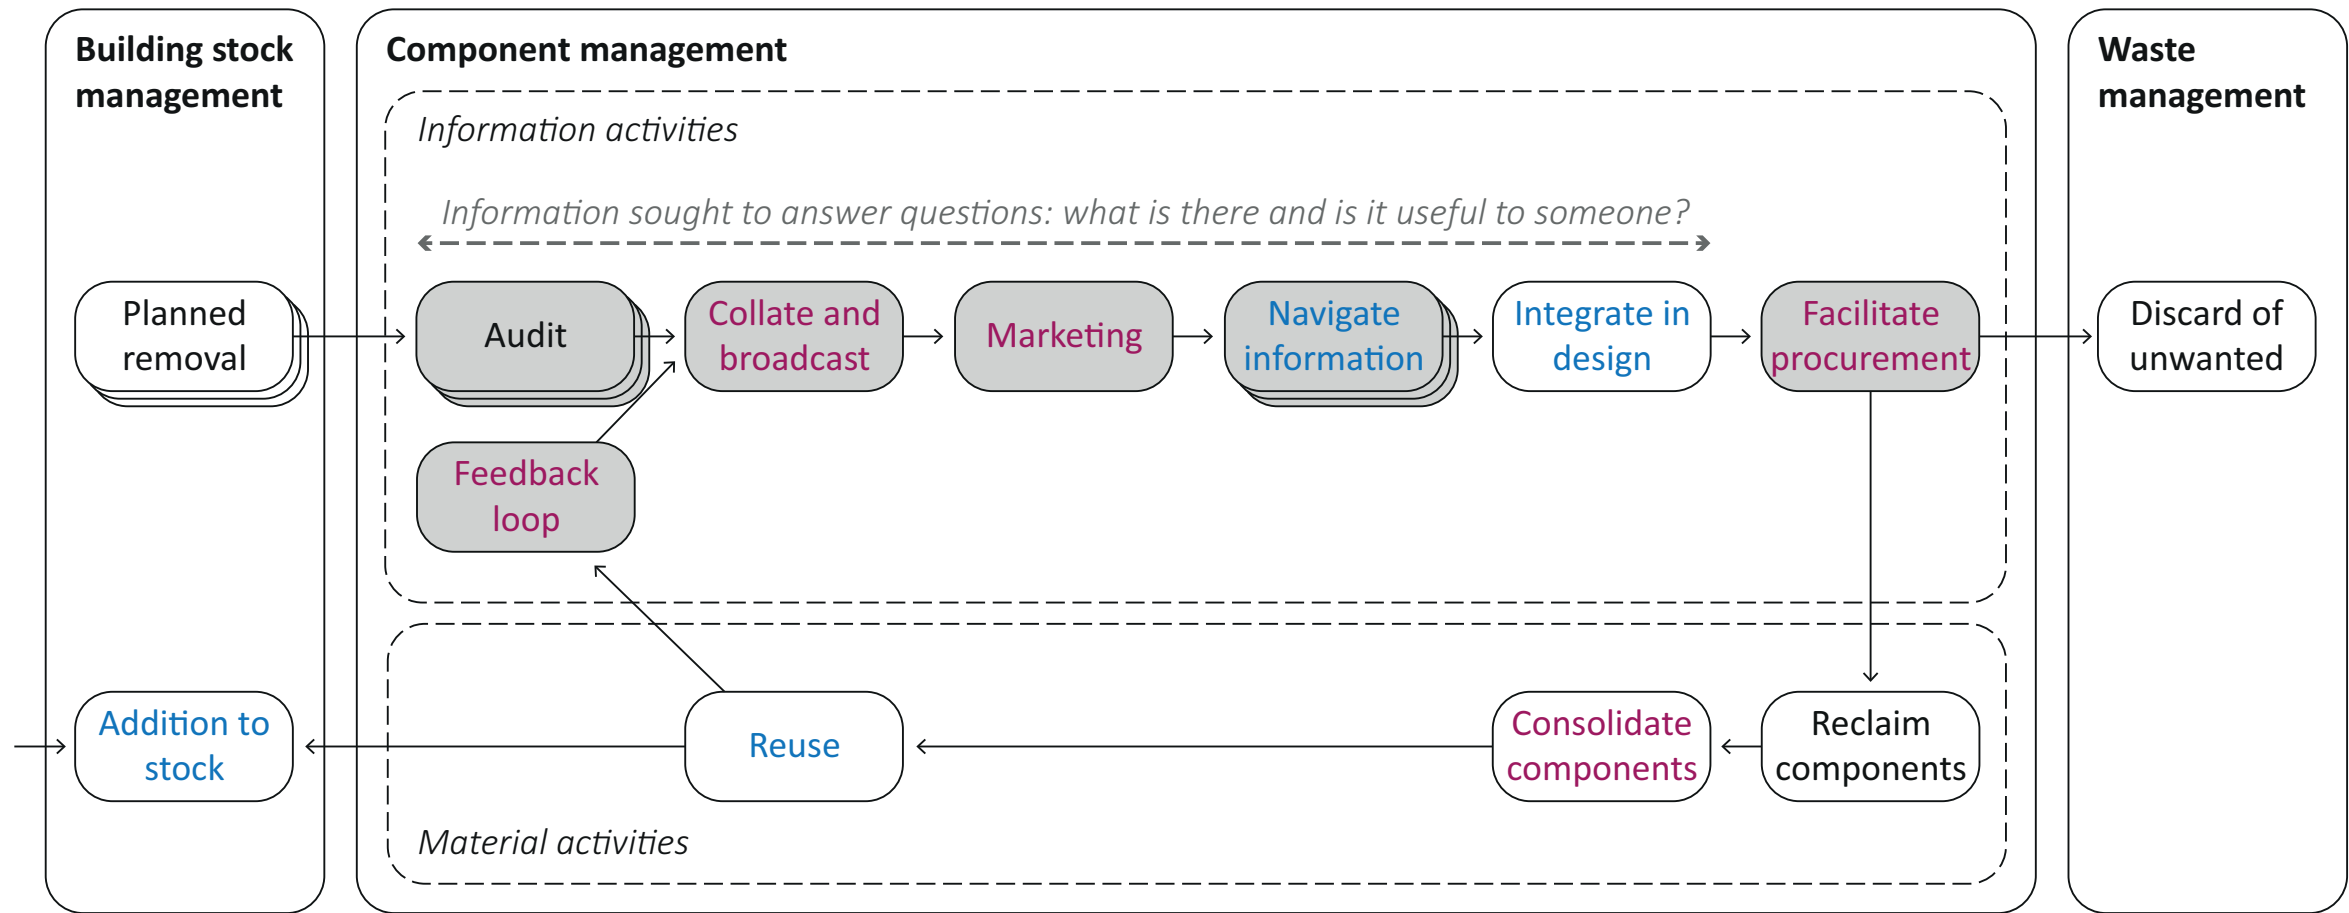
Building stock management

Component management

Waste management

Information activities

Information sought to answer questions: what is there and is it useful to someone?

Planned removal

Audit

Collate and broadcast

Marketing

Navigate information

Integrate in design

Facilitate procurement

Discard of unwanted

Feedback loop

Addition to stock

Reuse

Consolidate components

Reclaim components

Material activities